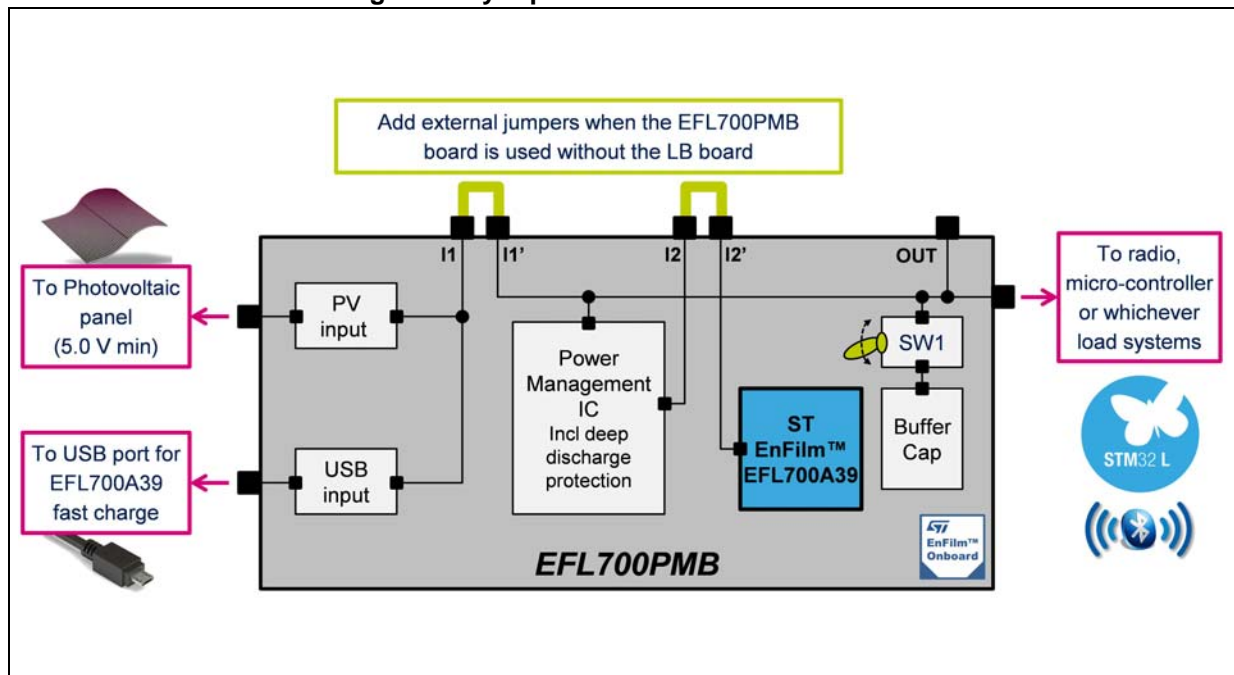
Add external jumpers when the EFL700PMB board is used without the LB board

I1
I1'
I2
I2'
OUT

To Photovoltaic panel (5.0 V min)

PV input

Power Management IC Incl deep discharge protection

SW1

To radio, micro-controller or whichever load systems

ST EnFilm™ EFL700A39

Buffer Cap

To USB port for EFL700A39 fast charge

USB input

EnFilm™ Onboard

EFL700PMB

STM32 L